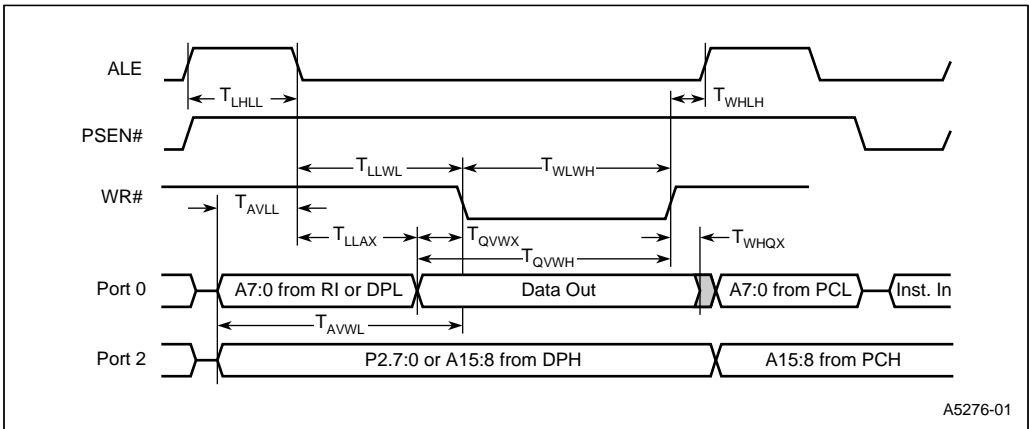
ALE

$T_{LHLL}$

$T_{WHLH}$

PSEN#

$T_{LLWL}$

$T_{WLWH}$

WR#

$T_{AVLL}$

$T_{LLAX}$

$T_{QVWX}$

$T_{WHQX}$

$T_{QVWH}$

Port 0

A7:0 from RI or DPL

Data Out

A7:0 from PCL

Inst. In

$T_{AVWL}$

Port 2

P2.7:0 or A15:8 from DPH

A15:8 from PCH

A5276-01